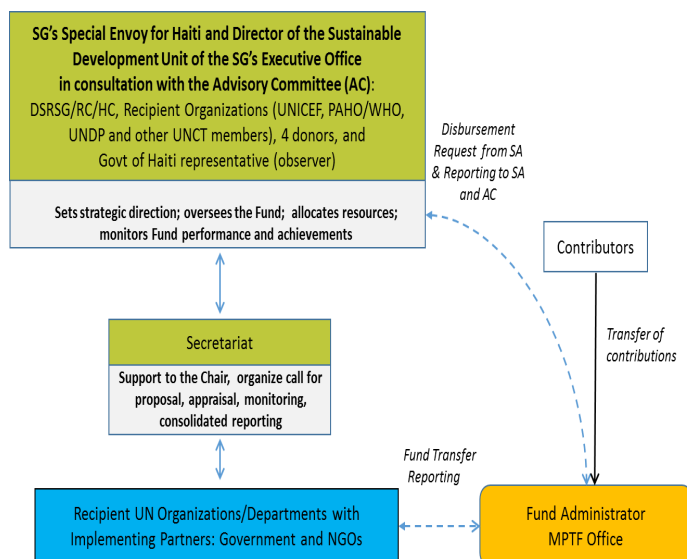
SG's Special Envoy for Haiti and Director of the Sustainable Development Unit of the SG's Executive Office in consultation with the Advisory Committee (AC): DSRSG/RC/HC, Recipient Organizations (UNICEF, PAHO/WHO, UNDP and other UNCT members), 4 donors, and Govt of Haiti representative (observer)

Sets strategic direction; oversees the Fund; allocates resources; monitors Fund performance and achievements

Disbursement Request from SA & Reporting to SA and AC

Contributors

Transfer of contributions

Secretariat

Support to the Chair, organize call for proposal, appraisal, monitoring, consolidated reporting

Fund Transfer Reporting

Recipient UN Organizations/Departments with Implementing Partners: Government and NGOs

Fund Administrator MPTF Office